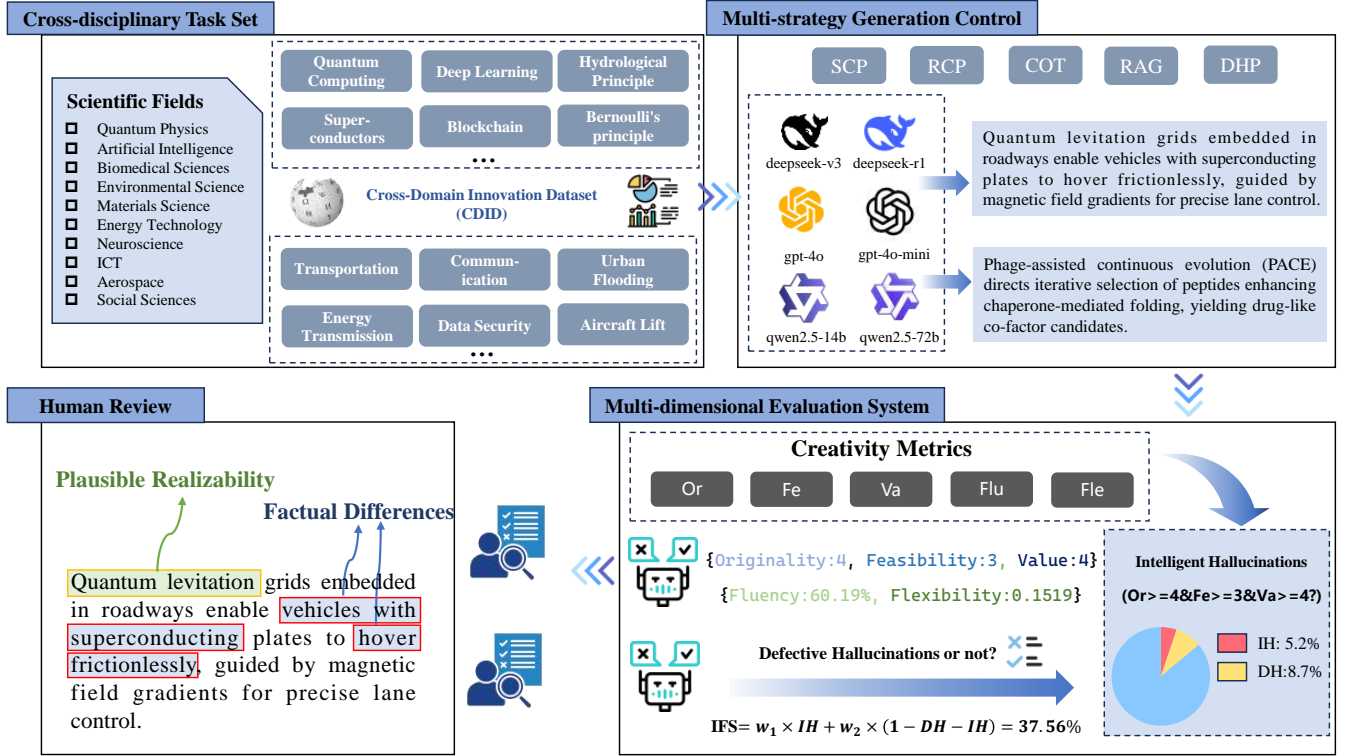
Cross-disciplinary Task Set

Scientific Fields
Quantum Physics
Artificial Intelligence
Biomedical Sciences
Environmental Science
Materials Science
Energy Technology
Neuroscience
ICT
Aerospace
Social Sciences

Quantum Computing
Deep Learning
Hydrological Principle
Superconductors
Blockchain
Bernoulli's principle
...

Cross-Domain Innovation Dataset (CDID)

Transportation
Communication
Urban Flooding
Energy Transmission
Data Security
Aircraft Lift
...

Multi-strategy Generation Control

SCP
RCP
COT
RAG
DHP

deepseek-v3
deepseek-r1
gpt-4o
gpt-4o-mini
qwen2.5-14b
qwen2.5-72b

Quantum levitation grids embedded in roadways enable vehicles with superconducting plates to hover frictionlessly, guided by magnetic field gradients for precise lane control.

Phage-assisted continuous evolution (PACE) directs iterative selection of peptides enhancing chaperone-mediated folding, yielding drug-like co-factor candidates.

Human Review

Plausible Realizability

Factual Differences

Quantum levitation grids embedded in roadways enable vehicles with superconducting plates to hover frictionlessly, guided by magnetic field gradients for precise lane control.

Multi-dimensional Evaluation System

Creativity Metrics

Or
Fe
Va
Flu
Fle

{Originality:4, Feasibility:3, Value:4}
{Fluency:60.19%, Flexibility:0.1519}

Defective Hallucinations or not?

IFS= $w_1 \times IH + w_2 \times (1 - DH - IH) = 37.56\%$

Intelligent Hallucinations
(Or>=4&Fe>=3&Va>=4?)

IH: 5.2%
DH:8.7%